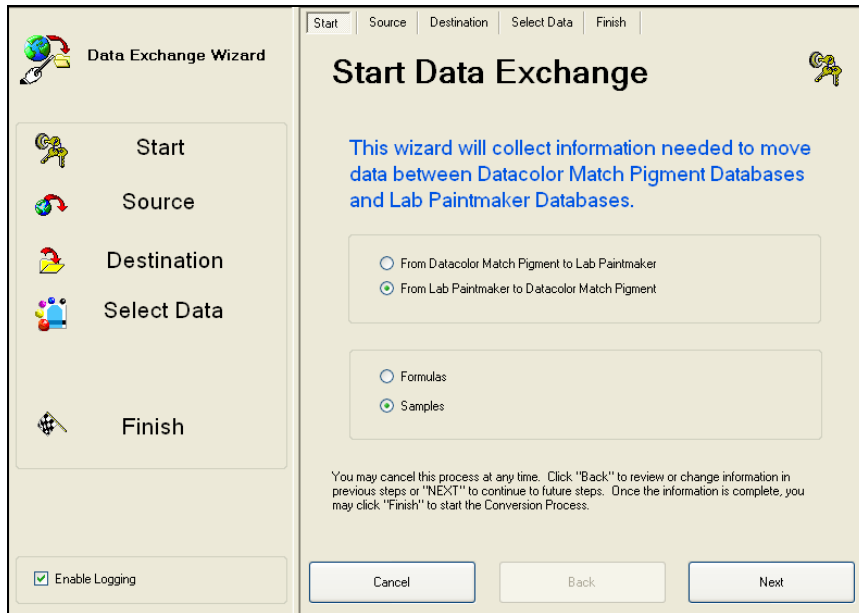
Data Exchange Wizard

Start

Source

Destination

Select Data

Finish

Enable Logging

Start | Source | Destination | Select Data | Finish

Start Data Exchange

This wizard will collect information needed to move data between Datacolor Match Pigment Databases and Lab Paintmaker Databases.

From Datacolor Match Pigment to Lab Paintmaker

From Lab Paintmaker to Datacolor Match Pigment

Formulas

Samples

You may cancel this process at any time. Click "Back" to review or change information in previous steps or "NEXT" to continue to future steps. Once the information is complete, you may click "Finish" to start the Conversion Process.

Cancel

Back

Next